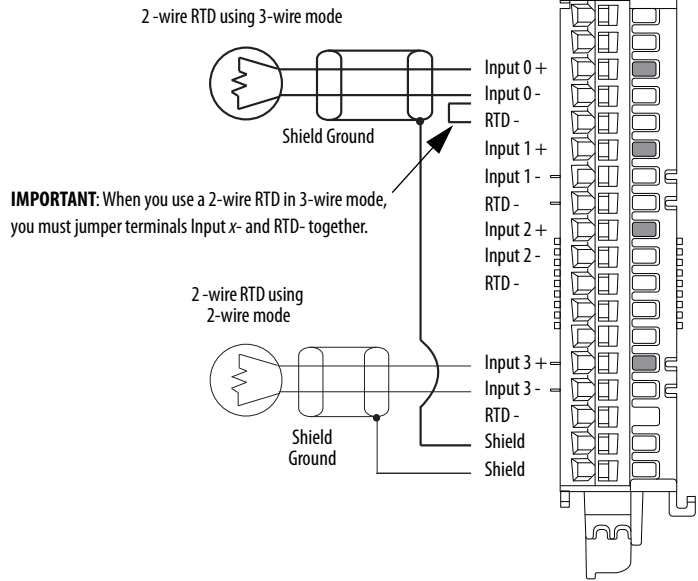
2 -wire RTD using 3-wire mode

Shield Ground

Input 0 +
Input 0 -
RTD -
Input 1 +
Input 1 -
RTD -
Input 2 +
Input 2 -
RTD -

**IMPORTANT**: When you use a 2-wire RTD in 3-wire mode, you must jumper terminals Input *x*- and RTD- together.

2 -wire RTD using 2-wire mode

Shield Ground

Input 3 +
Input 3 -
RTD -
Shield
Shield